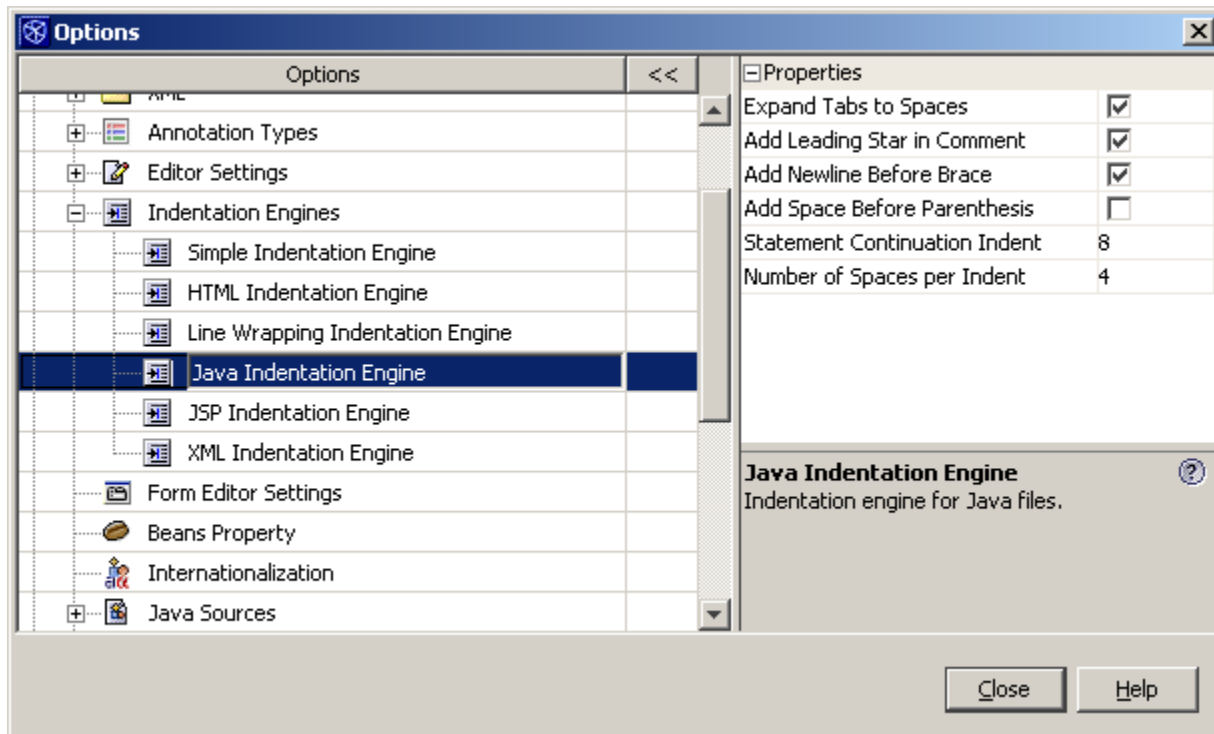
Options

Options | <<

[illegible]
Annotation Types
Editor Settings
Indentation Engines
Simple Indentation Engine
HTML Indentation Engine
Line Wrapping Indentation Engine
Java Indentation Engine
JSP Indentation Engine
XML Indentation Engine
Form Editor Settings
Beans Property
Internationalization
Java Sources

Properties

| | |
|---|---|
| Expand Tabs to Spaces | ☑ |
| Add Leading Star in Comment | ☑ |
| Add Newline Before Brace | ☑ |
| Add Space Before Parenthesis | ☐ |
| Statement Continuation Indent | 8 |
| Number of Spaces per Indent | 4 |

Java Indentation Engine
Indentation engine for Java files.

Close
Help